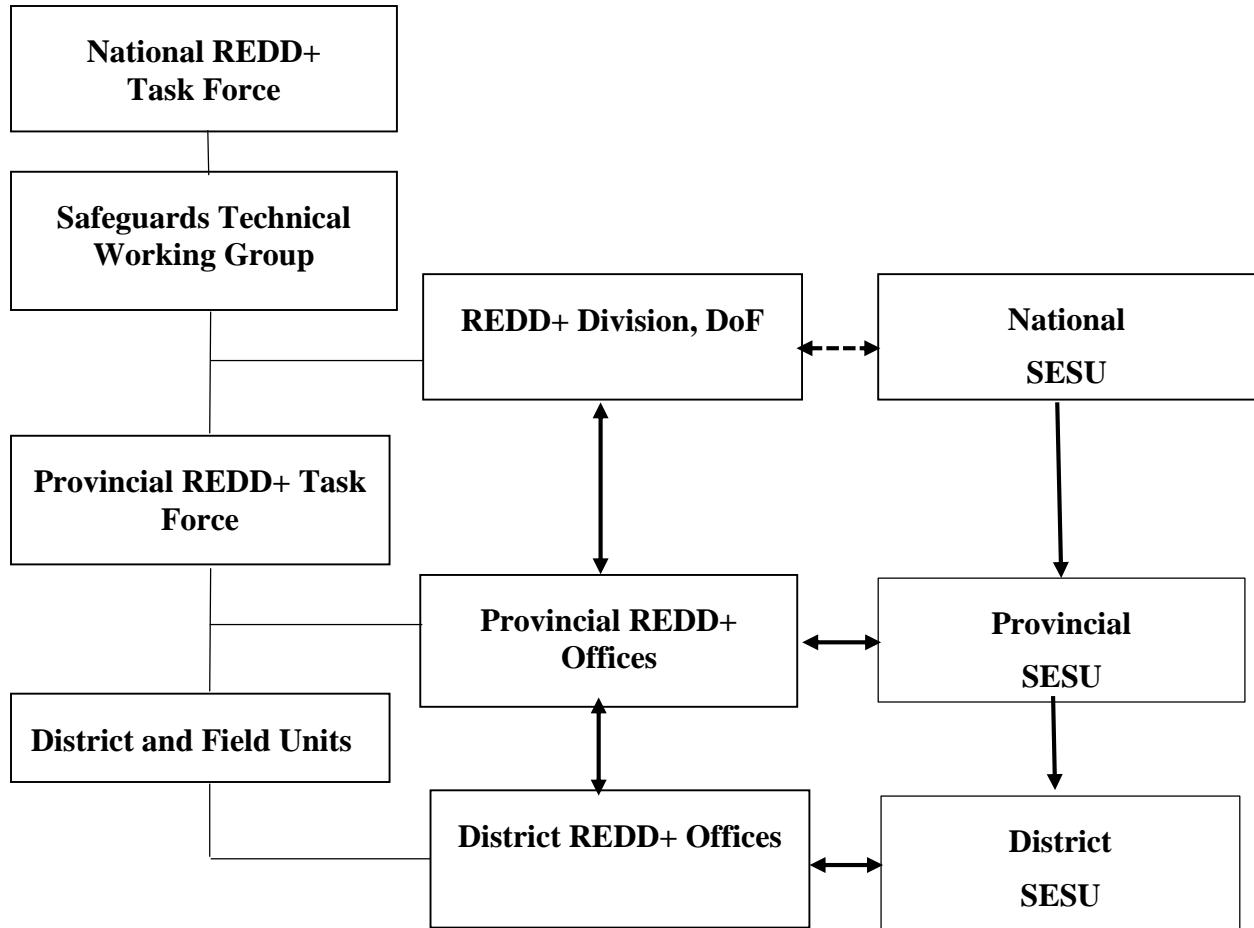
National REDD+ Task Force

Safeguards Technical Working Group

REDD+ Division, DoF

National SESU

Provincial REDD+ Task Force

Provincial REDD+ Offices

Provincial SESU

District and Field Units

District REDD+ Offices

District SESU